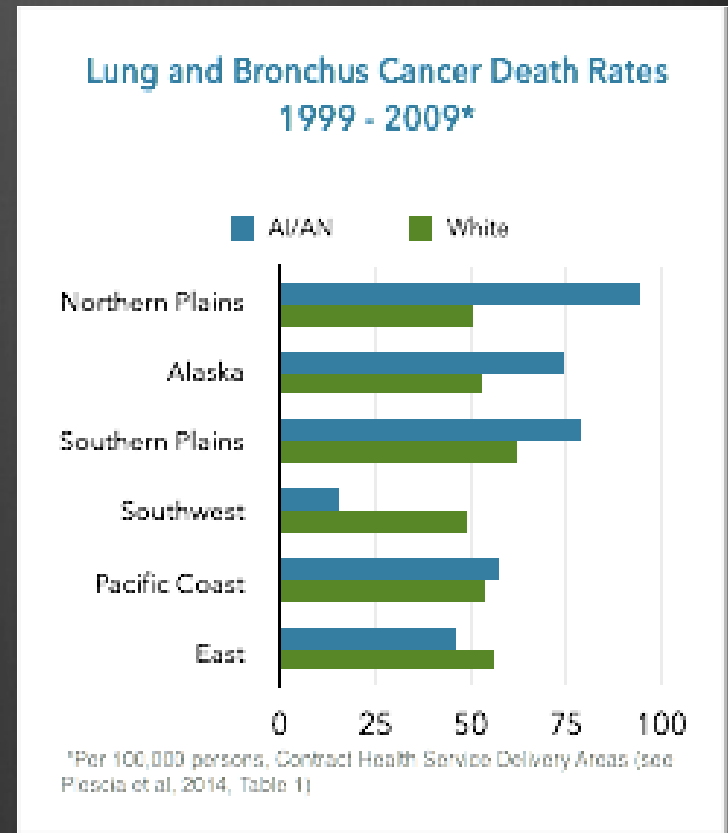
Lung and Bronchus Cancer Death Rates
1999 - 2009*

AI/AN White

Northern Plains
Alaska
Southern Plains
Southwest
Pacific Coast
East

0 25 50 75 100

*Per 100,000 persons, Contract Health Service Delivery Areas (see Plescia et al, 2014, Table 1)